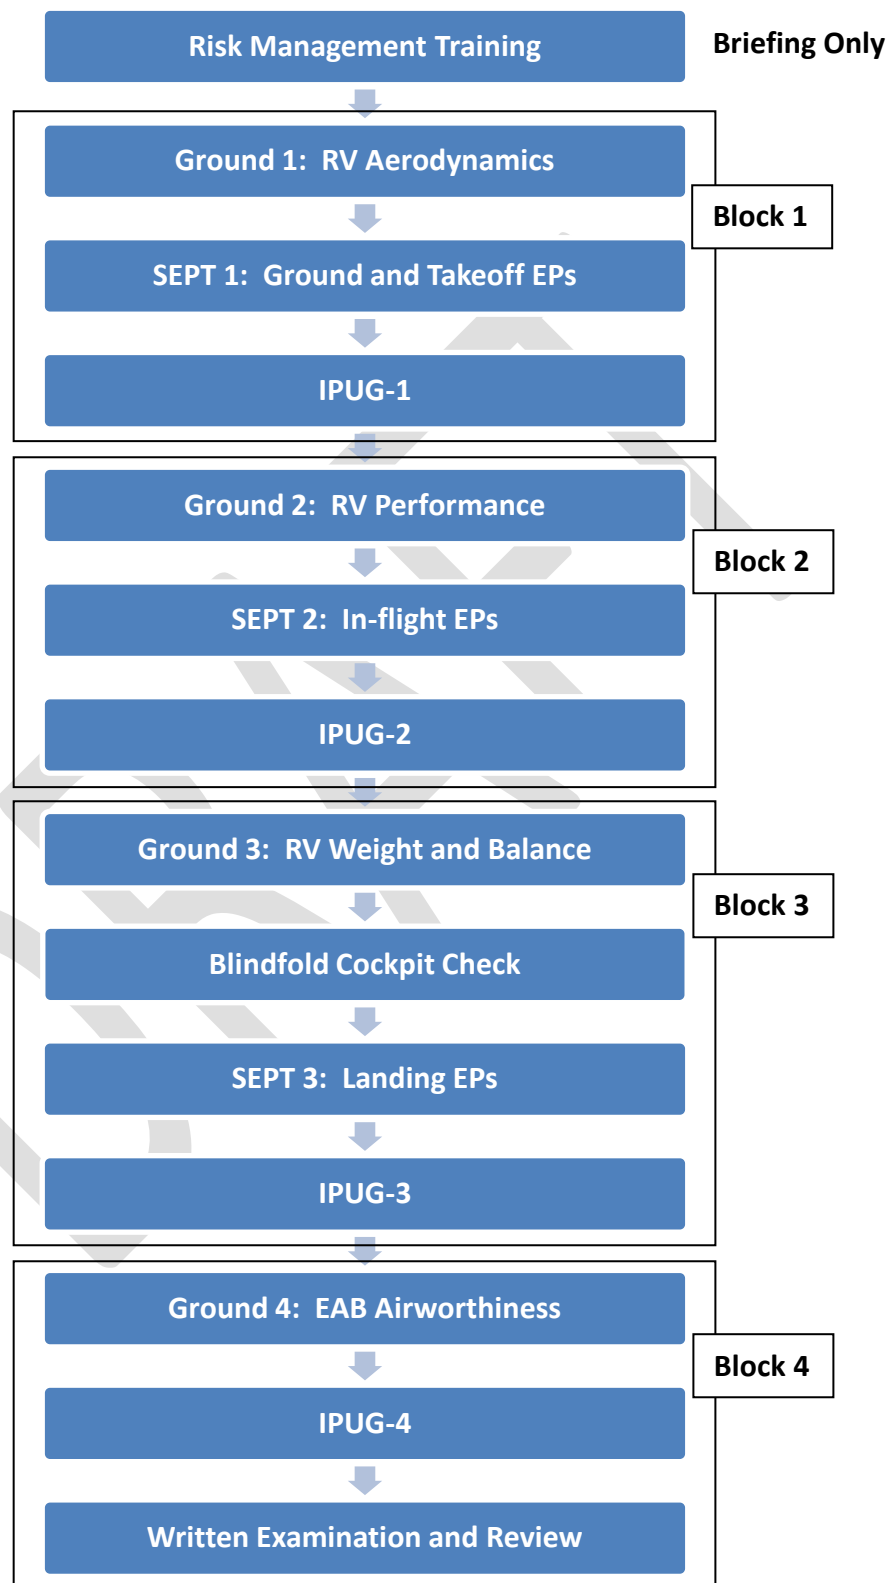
Risk Management Training

Briefing Only

Ground 1: RV Aerodynamics

Block 1

SEPT 1: Ground and Takeoff EPs

IPUG-1

Ground 2: RV Performance

Block 2

SEPT 2: In-flight EPs

IPUG-2

Ground 3: RV Weight and Balance

Block 3

Blindfold Cockpit Check

SEPT 3: Landing EPs

IPUG-3

Ground 4: EAB Airworthiness

Block 4

IPUG-4

Written Examination and Review